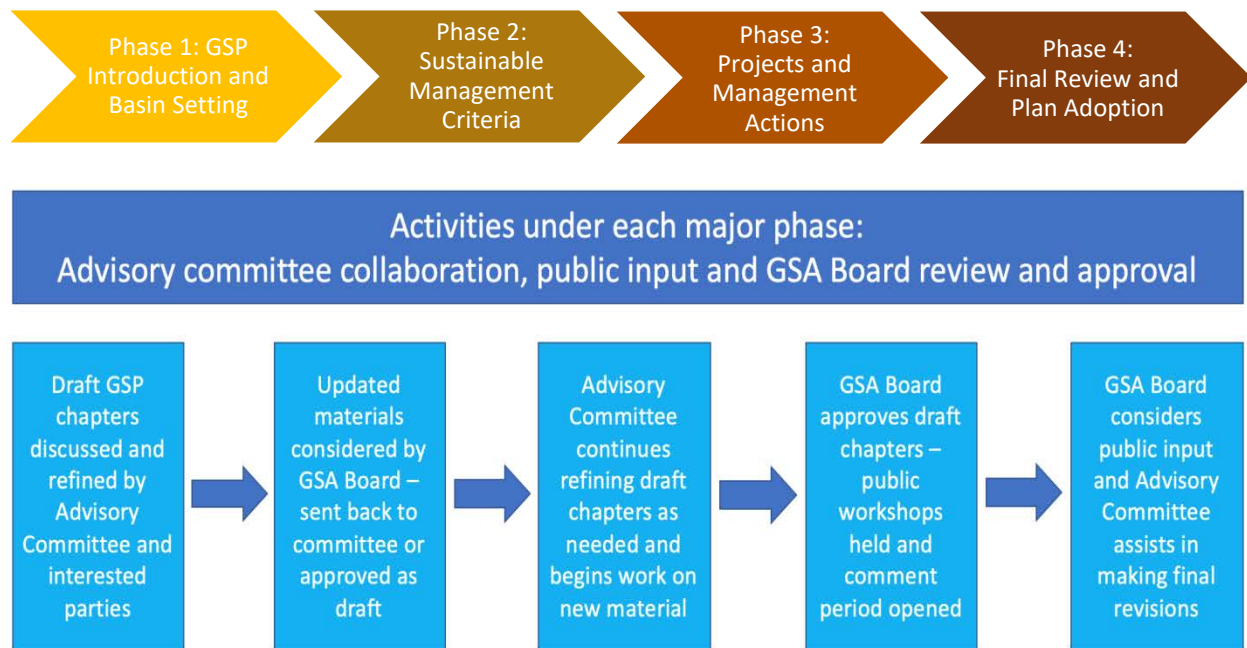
Phase 1: GSP Introduction and Basin Setting

Phase 2: Sustainable Management Criteria

Phase 3: Projects and Management Actions

Phase 4: Final Review and Plan Adoption

Activities under each major phase:
Advisory committee collaboration, public input and GSA Board review and approval

Draft GSP chapters discussed and refined by Advisory Committee and interested parties

Updated materials considered by GSA Board – sent back to committee or approved as draft

Advisory Committee continues refining draft chapters as needed and begins work on new material

GSA Board approves draft chapters – public workshops held and comment period opened

GSA Board considers public input and Advisory Committee assists in making final revisions